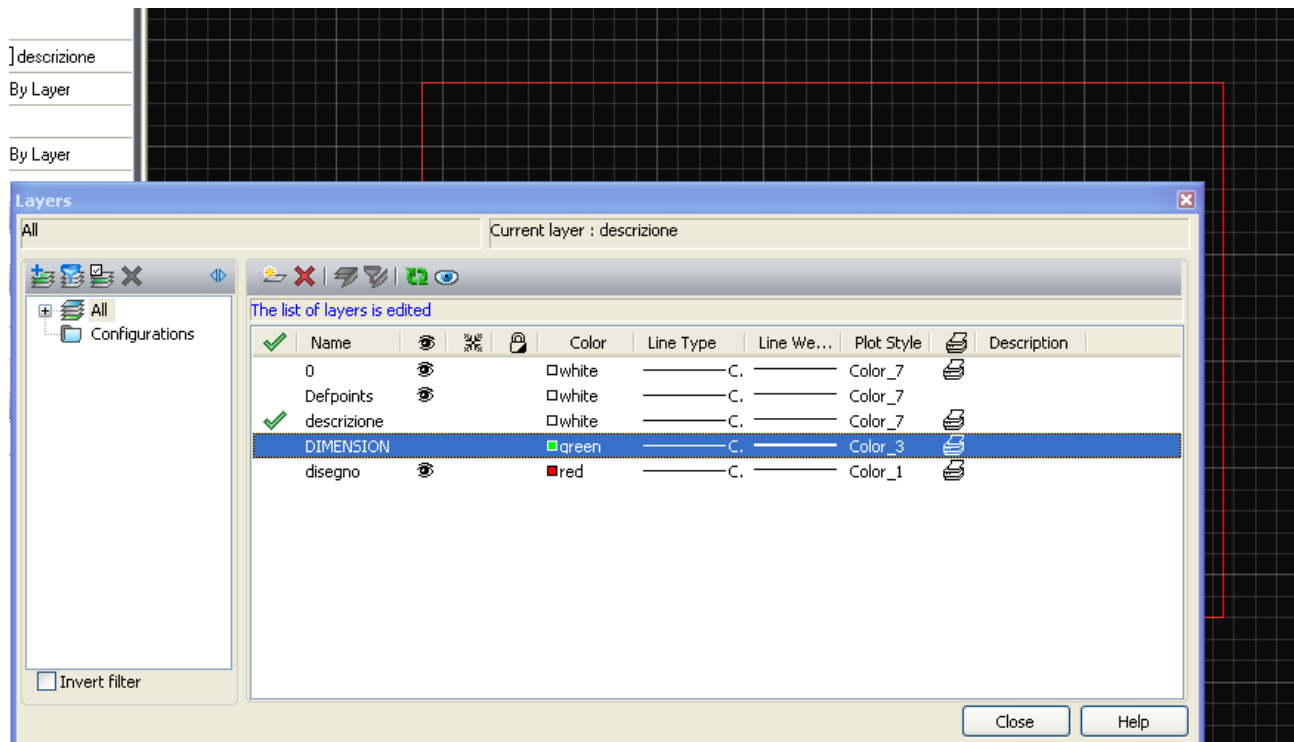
descrizione
By Layer
By Layer

Layers
All
Current layer : descrizione

All
Configurations

The list of layers is edited

| | Name | | | | Color | Line Type | Line We... | Plot Style | | Description |
|---|---|---|---|---|---|---|---|---|---|---|
| | 0 | | | | white | C. | | Color_7 | | |
| | Defpoints | | | | white | C. | | Color_7 | | |
| ✓ | descrizione | | | | white | C. | | Color_7 | | |
| | DIMENSION | | | | green | C. | | Color_3 | | |
| | disegno | | | | red | C. | | Color_1 | | |

Invert filter
Close
Help